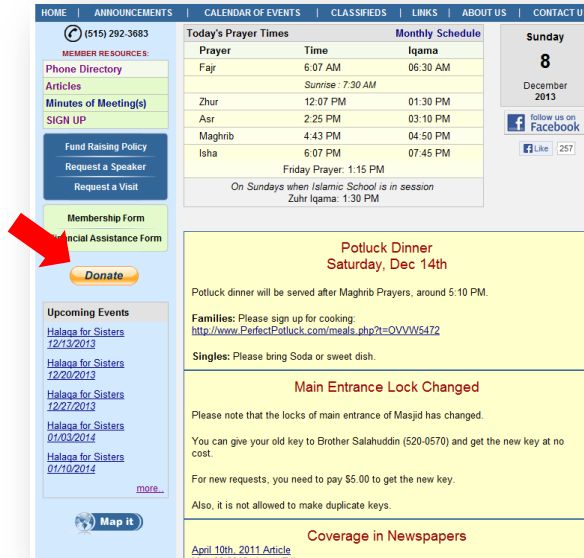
HOME | ANNOUNCEMENTS | CALENDAR OF EVENTS | CLASSIFIEDS | LINKS | ABOUT US | CONTACT U

(515) 292-3683

MEMBER RESOURCES:

Phone Directory
Articles
Minutes of Meeting(s)
SIGN UP

Fund Raising Policy
Request a Speaker
Request a Visit

Membership Form
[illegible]ancial Assistance Form

Donate

Upcoming Events

Halaqa for Sisters 12/13/2013
Halaqa for Sisters 12/20/2013
Halaqa for Sisters 12/27/2013
Halaqa for Sisters 01/03/2014
Halaqa for Sisters 01/10/2014

more...

Map it

Today's Prayer Times | Monthly Schedule

| Prayer | Time | Iqama |
|---|---|---|
| Fajr | 6:07 AM | 06:30 AM |
| | Sunrise : 7:30 AM | |
| Zhur | 12:07 PM | 01:30 PM |
| Asr | 2:25 PM | 03:10 PM |
| Maghrib | 4:43 PM | 04:50 PM |
| Isha | 6:07 PM | 07:45 PM |

Friday Prayer: 1:15 PM

On Sundays when Islamic School is in session
Zuhr Iqama: 1:30 PM

Sunday
8
December
2013

follow us on
Facebook

Like 257

Potluck Dinner
Saturday, Dec 14th

Potluck dinner will be served after Maghrib Prayers, around 5:10 PM.

Families: Please sign up for cooking:
http://www.PerfectPotluck.com/meals.php?t=OVVW5472

Singles: Please bring Soda or sweet dish.

Main Entrance Lock Changed

Please note that the locks of main entrance of Masjid has changed.

You can give your old key to Brother Salahuddin (520-0570) and get the new key at no cost.

For new requests, you need to pay $5.00 to get the new key.

Also, it is not allowed to make duplicate keys.

Coverage in Newspapers

April 10th, 2011 Article